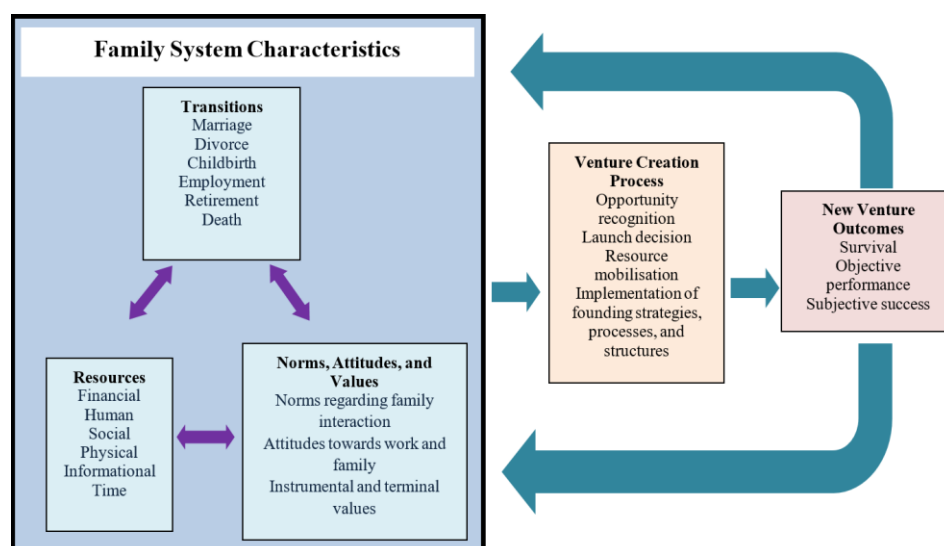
Family System Characteristics

Transitions
Marriage
Divorce
Childbirth
Employment
Retirement
Death

Resources
Financial
Human
Social
Physical
Informational
Time

Norms, Attitudes, and Values
Norms regarding family interaction
Attitudes towards work and family
Instrumental and terminal values

Venture Creation Process
Opportunity recognition
Launch decision
Resource mobilisation
Implementation of founding strategies, processes, and structures

New Venture Outcomes
Survival
Objective performance
Subjective success